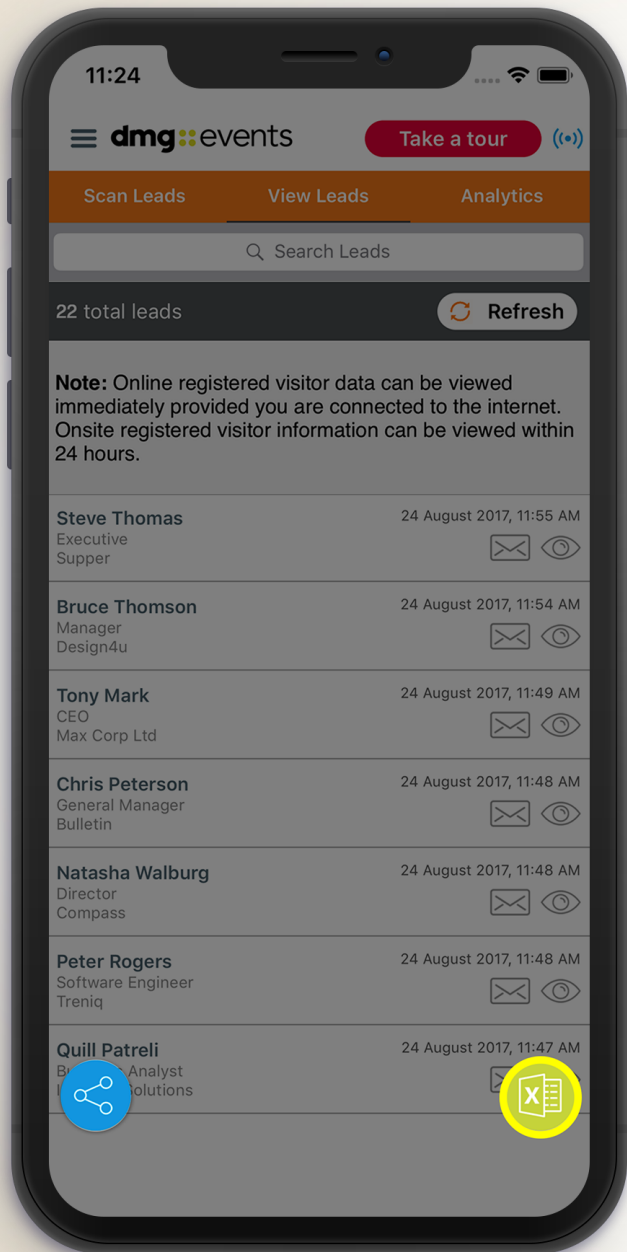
11:24

dmg events

Take a tour

Scan Leads
View Leads
Analytics

Search Leads

22 total leads
Refresh

**Note:** Online registered visitor data can be viewed immediately provided you are connected to the internet. Onsite registered visitor information can be viewed within 24 hours.

Steve Thomas
Executive
Supper
24 August 2017, 11:55 AM

Bruce Thomson
Manager
Design4u
24 August 2017, 11:54 AM

Tony Mark
CEO
Max Corp Ltd
24 August 2017, 11:49 AM

Chris Peterson
General Manager
Bulletin
24 August 2017, 11:48 AM

Natasha Walburg
Director
Compass
24 August 2017, 11:48 AM

Peter Rogers
Software Engineer
Treniq
24 August 2017, 11:48 AM

Quill Patreli
B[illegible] Analyst
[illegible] Solutions
24 August 2017, 11:47 AM

X